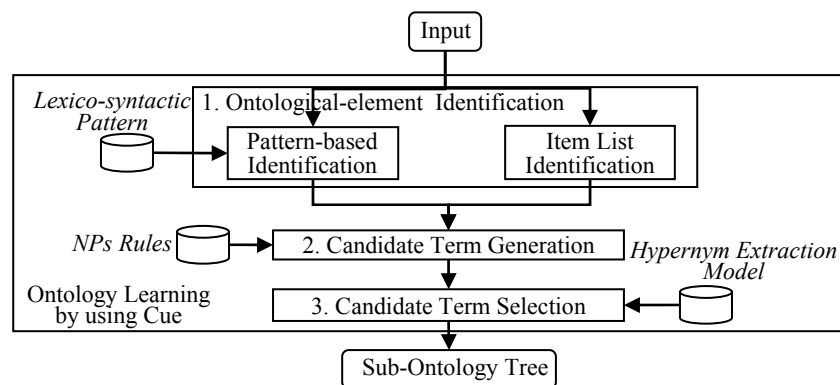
Input

Lexico-syntactic Pattern

1. Ontological-element Identification

Pattern-based Identification

Item List Identification

NPs Rules

2. Candidate Term Generation

Hypernym Extraction Model

Ontology Learning by using Cue

3. Candidate Term Selection

Sub-Ontology Tree